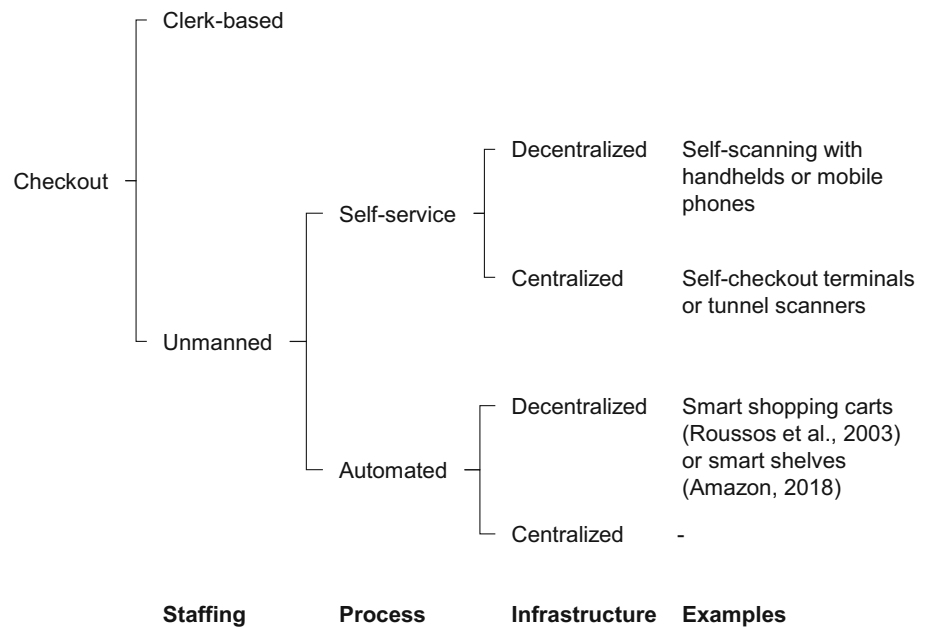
Checkout

Clerk-based

Unmanned

Self-service

Automated

Decentralized

Self-scanning with handhelds or mobile phones

Centralized

Self-checkout terminals or tunnel scanners

Decentralized

Smart shopping carts (Roussos et al., 2003) or smart shelves (Amazon, 2018)

Centralized

-

Staffing

Process

Infrastructure

Examples